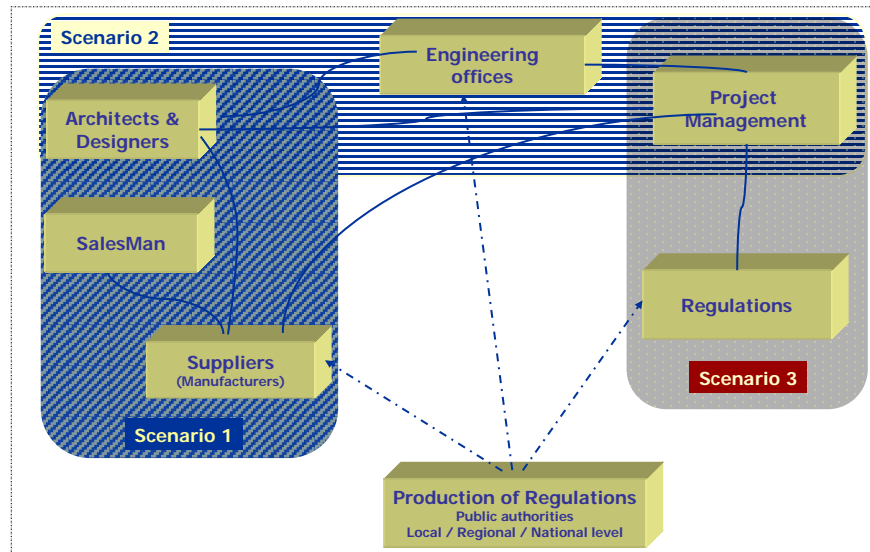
Scenario 2

Engineering offices

Architects & Designers

Project Management

SalesMan

Regulations

Suppliers (Manufacturers)

Scenario 3

Scenario 1

Production of Regulations
Public authorities
Local / Regional / National level